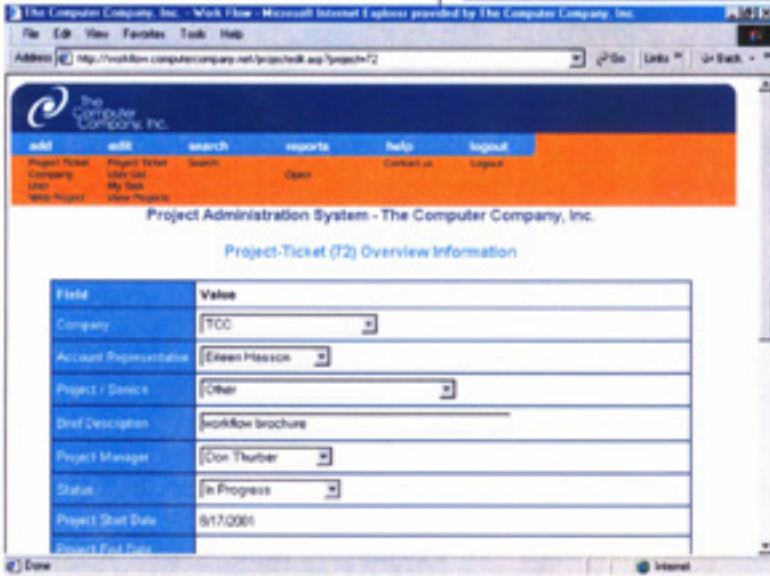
The Computer Company, Inc. - Work Flow - Microsoft Internet Explorer provided by The Computer Company, Inc.

File Edit View Favorites Tools Help

Address http://workflow.computercompany.net/projpc/edit.asp?project=72

Go Links Back

The Computer Company, Inc.

add edit search reports help logout

Project Ticket Company User Web Project

Project Ticket User List My Task View Projects

Search

Open

Contact us

Logout

Project Administration System - The Computer Company, Inc.

Project-Ticket (72) Overview Information

| Field | Value |
|---|---|
| Company | TCC |
| Account Representative | Eileen Hasson |
| Project / Service | Other |
| Brief Description | workflow brochure |
| Project Manager | Don Thurber |
| Status | In Progress |
| Project Start Date | 8/17/2001 |
| Project End Date | |

Done

Internet